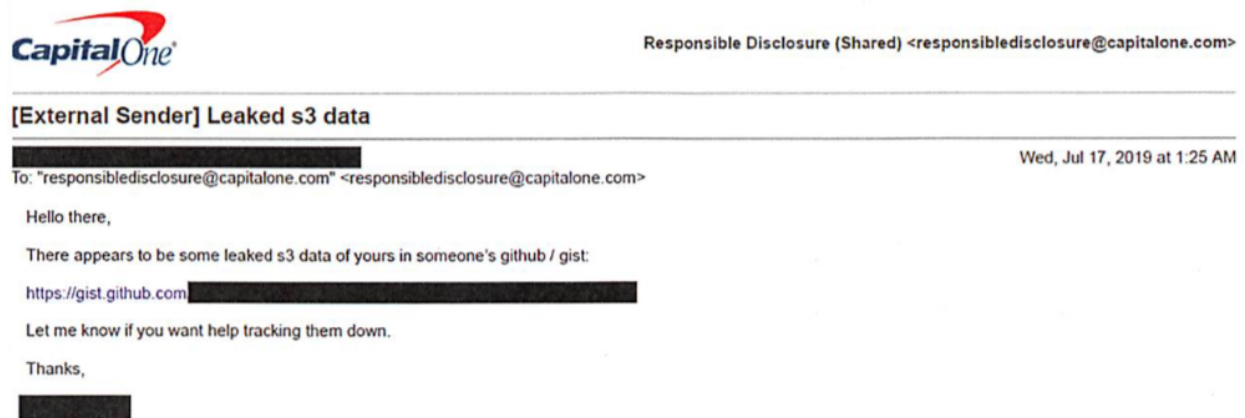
CapitalOne

Responsible Disclosure (Shared) <responsibledisclosure@capitalone.com>

[External Sender] Leaked s3 data

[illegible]

Wed, Jul 17, 2019 at 1:25 AM

To: "responsibledisclosure@capitalone.com" <responsibledisclosure@capitalone.com>

Hello there,

There appears to be some leaked s3 data of yours in someone's github / gist:

https://gist.github.com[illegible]

Let me know if you want help tracking them down.

Thanks,

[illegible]